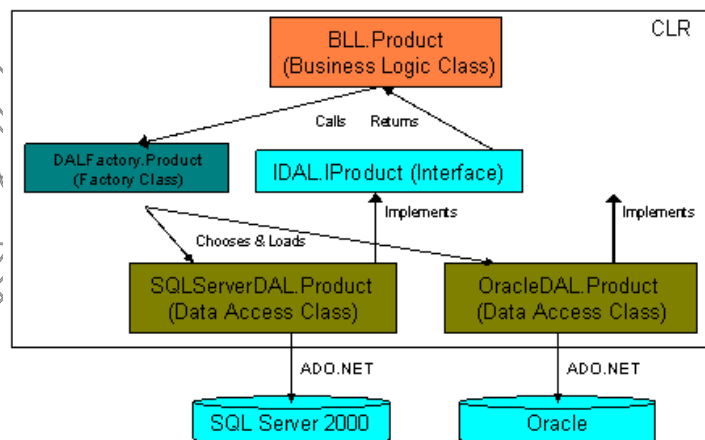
CLR

BLL.Product
(Business Logic Class)

Calls

Returns

DALFactory.Product
(Factory Class)

IDAL.IProduct (Interface)

Implements

Implements

Chooses & Loads

SQLServerDAL.Product
(Data Access Class)

OracleDAL.Product
(Data Access Class)

ADO.NET

ADO.NET

SQL Server 2000

Oracle